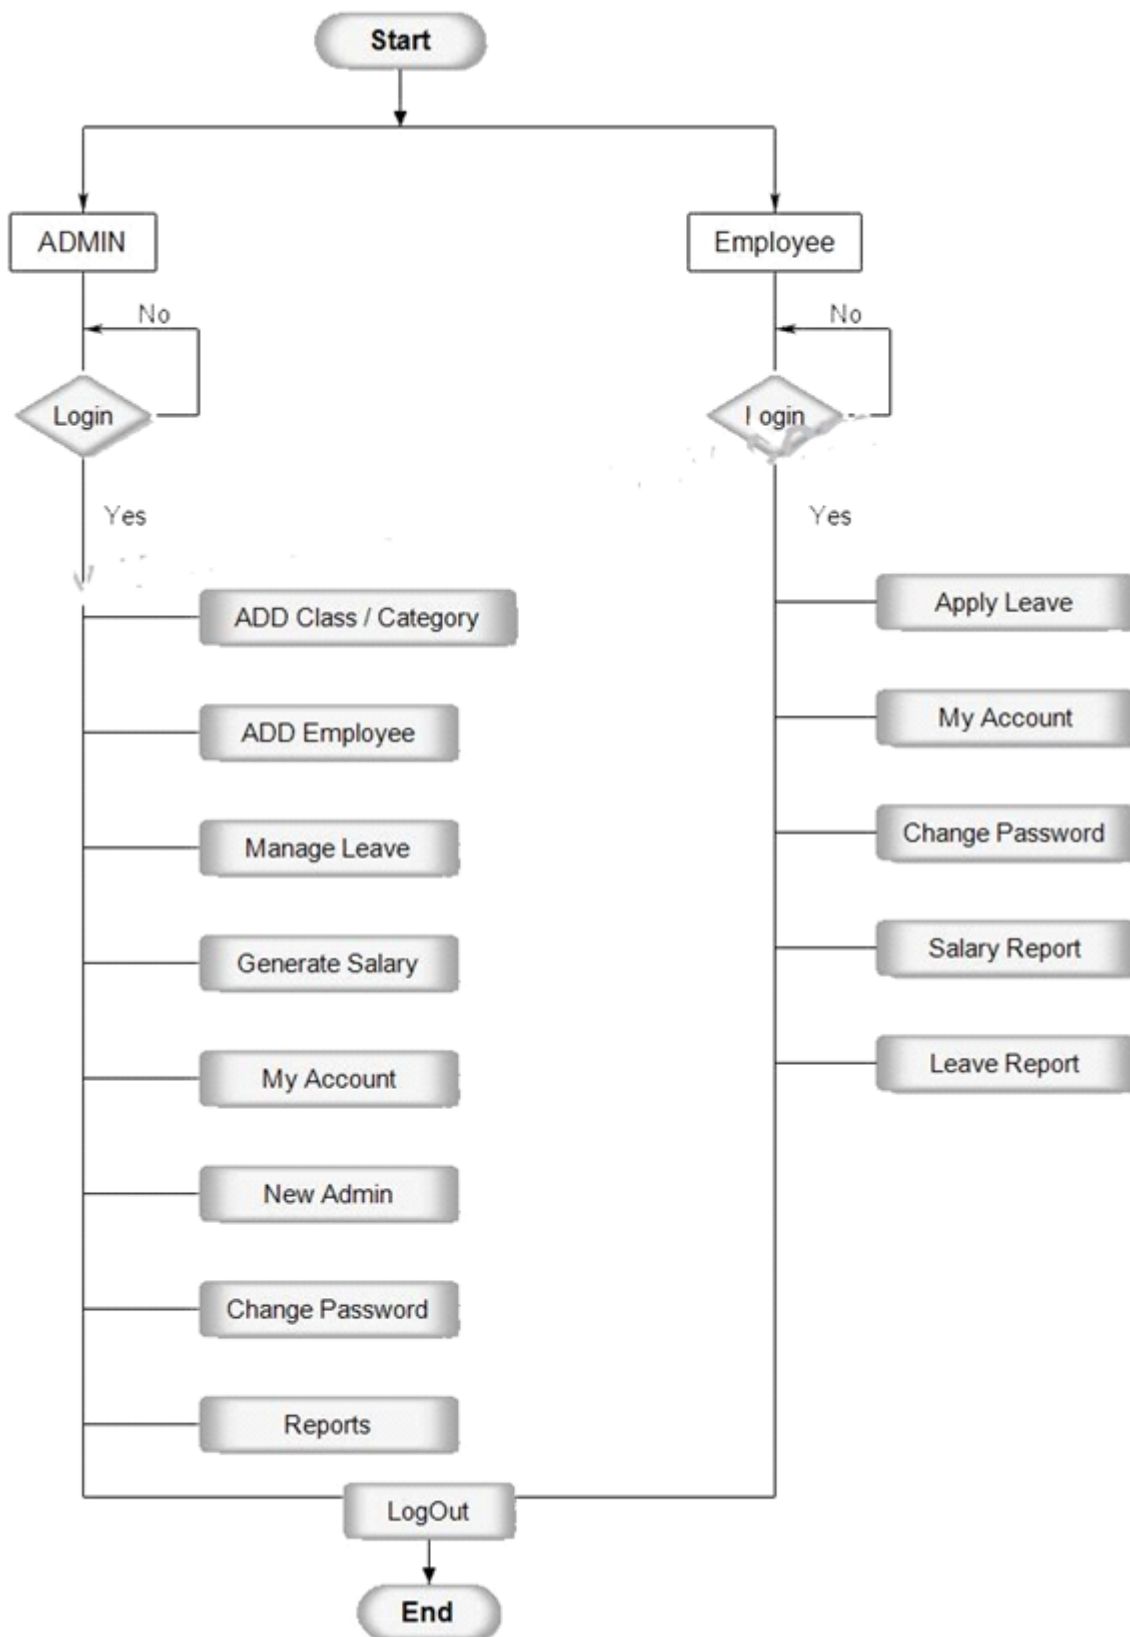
Start

ADMIN

No

Login

Yes

ADD Class / Category

ADD Employee

Manage Leave

Generate Salary

My Account

New Admin

Change Password

Reports

Employee

No

Login

Yes

Apply Leave

My Account

Change Password

Salary Report

Leave Report

LogOut

End